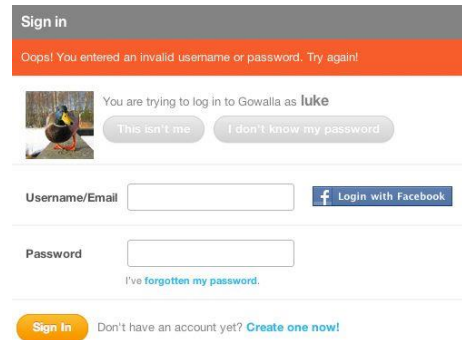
Sign in

Oops! You entered an invalid username or password. Try again!

You are trying to log in to Gowalla as luke

This isn't me

I don't know my password

Username/Email

Login with Facebook

Password

I've forgotten my password.

Sign In

Don't have an account yet? Create one now!